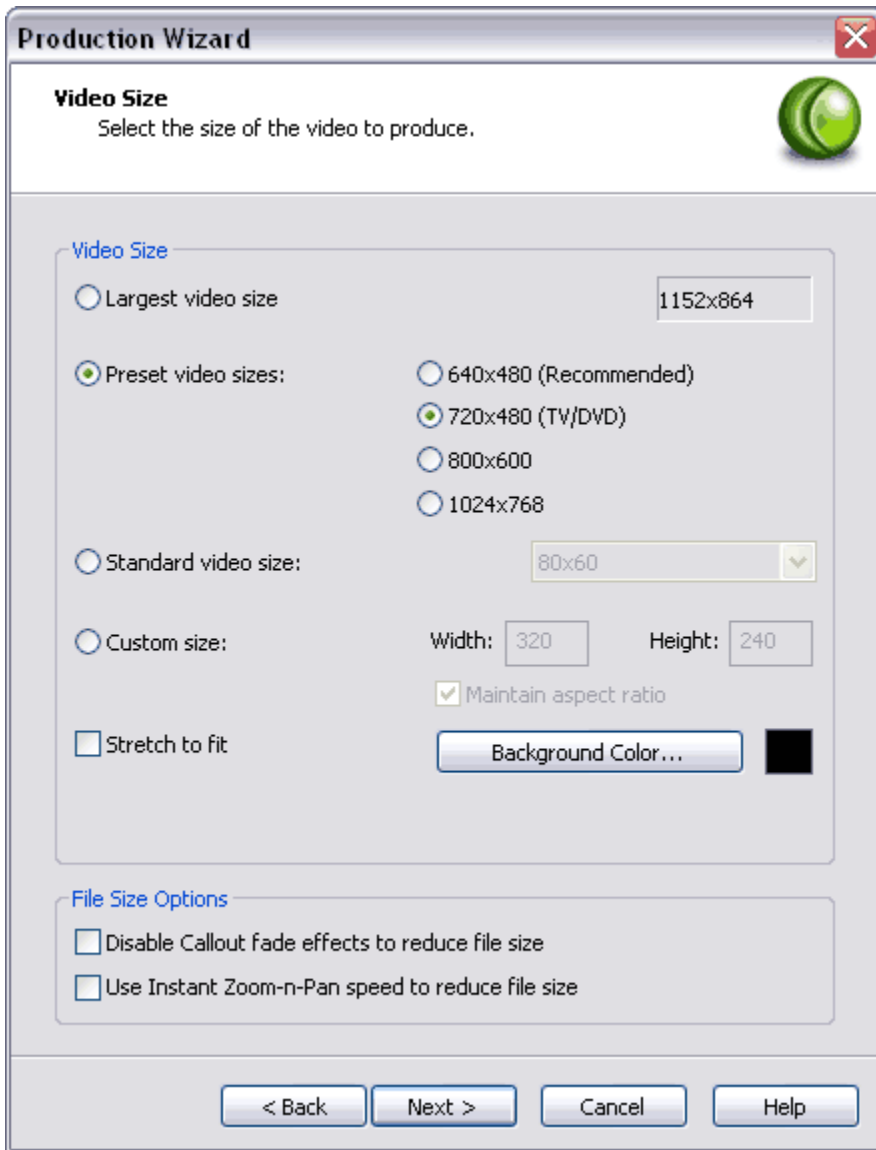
Production Wizard

Video Size
Select the size of the video to produce.

Video Size

Largest video size

1152x864

Preset video sizes:

640x480 (Recommended)

720x480 (TV/DVD)

800x600

1024x768

Standard video size:

80x60

Custom size:

Width: 320

Height: 240

Maintain aspect ratio

Stretch to fit

Background Color...

File Size Options

Disable Callout fade effects to reduce file size

Use Instant Zoom-n-Pan speed to reduce file size

< Back

Next >

Cancel

Help